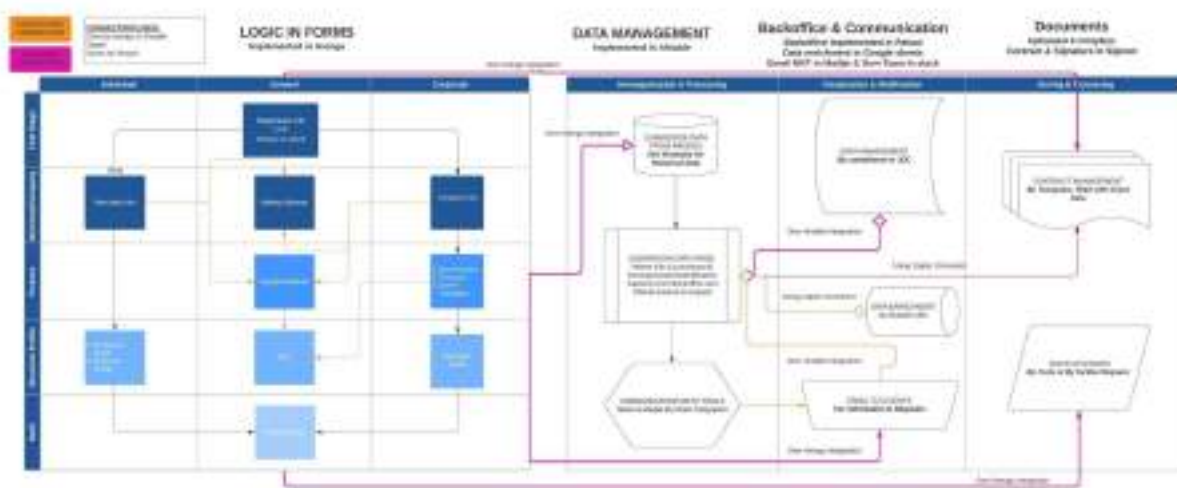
LOGIC IN FORMS
Implemented in Jotform

DATA MANAGEMENT
Implemented in Airtable

Backoffice & Communication
Backoffice implemented in Retool
Data enrichment in Google sheets
Email NXT in Mailjet & Zoom Zapier to slack

Documents
Generation in templates
Contract & Signature in Signeasy

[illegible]